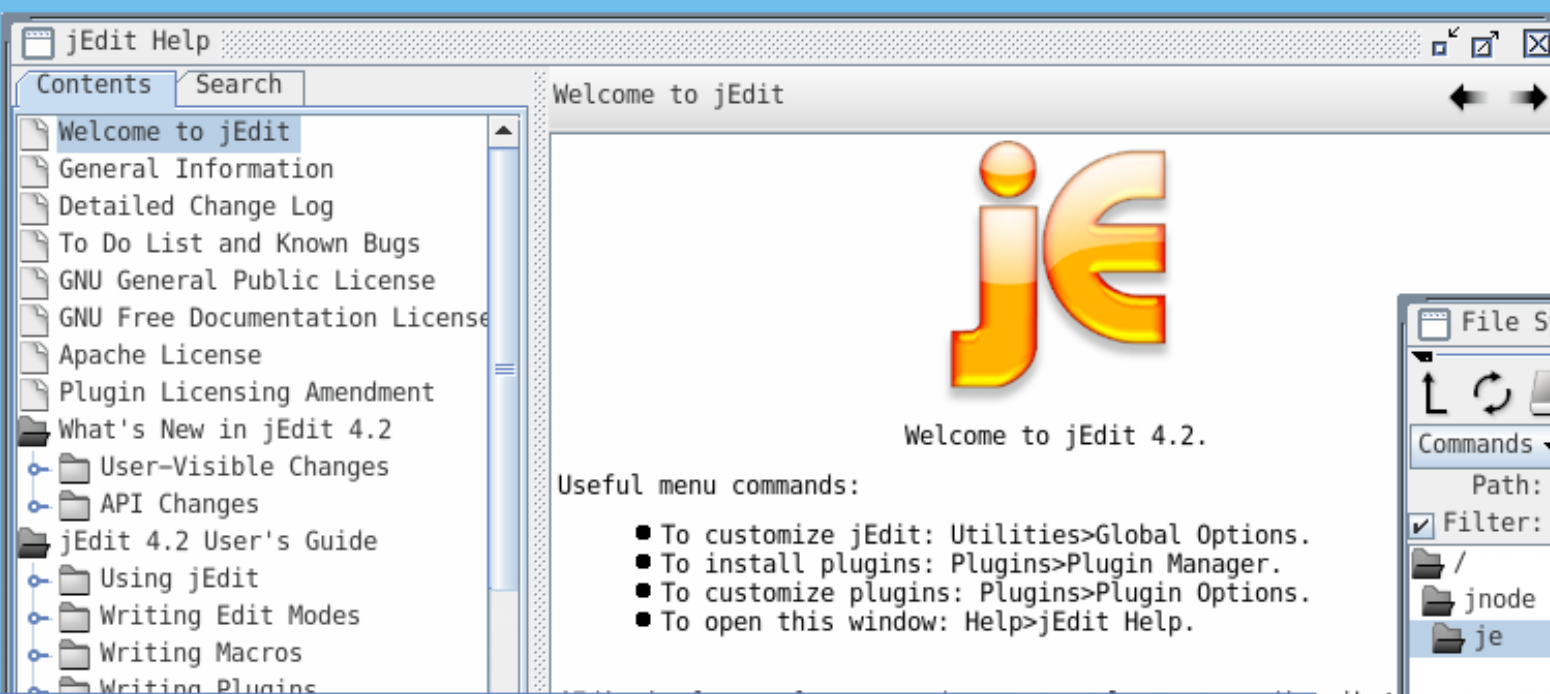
jEdit Help

Contents | Search

Welcome to jEdit
General Information
Detailed Change Log
To Do List and Known Bugs
GNU General Public License
GNU Free Documentation License
Apache License
Plugin Licensing Amendment
What's New in jEdit 4.2
User-Visible Changes
API Changes
jEdit 4.2 User's Guide
Using jEdit
Writing Edit Modes
Writing Macros
Writing Plugins

Welcome to jEdit

jE

Welcome to jEdit 4.2.

Useful menu commands:

- To customize jEdit: Utilities>Global Options.
- To install plugins: Plugins>Plugin Manager.
- To customize plugins: Plugins>Plugin Options.
- To open this window: Help>jEdit Help.

File S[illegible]

Commands
Path:
Filter:
/
jnode
je